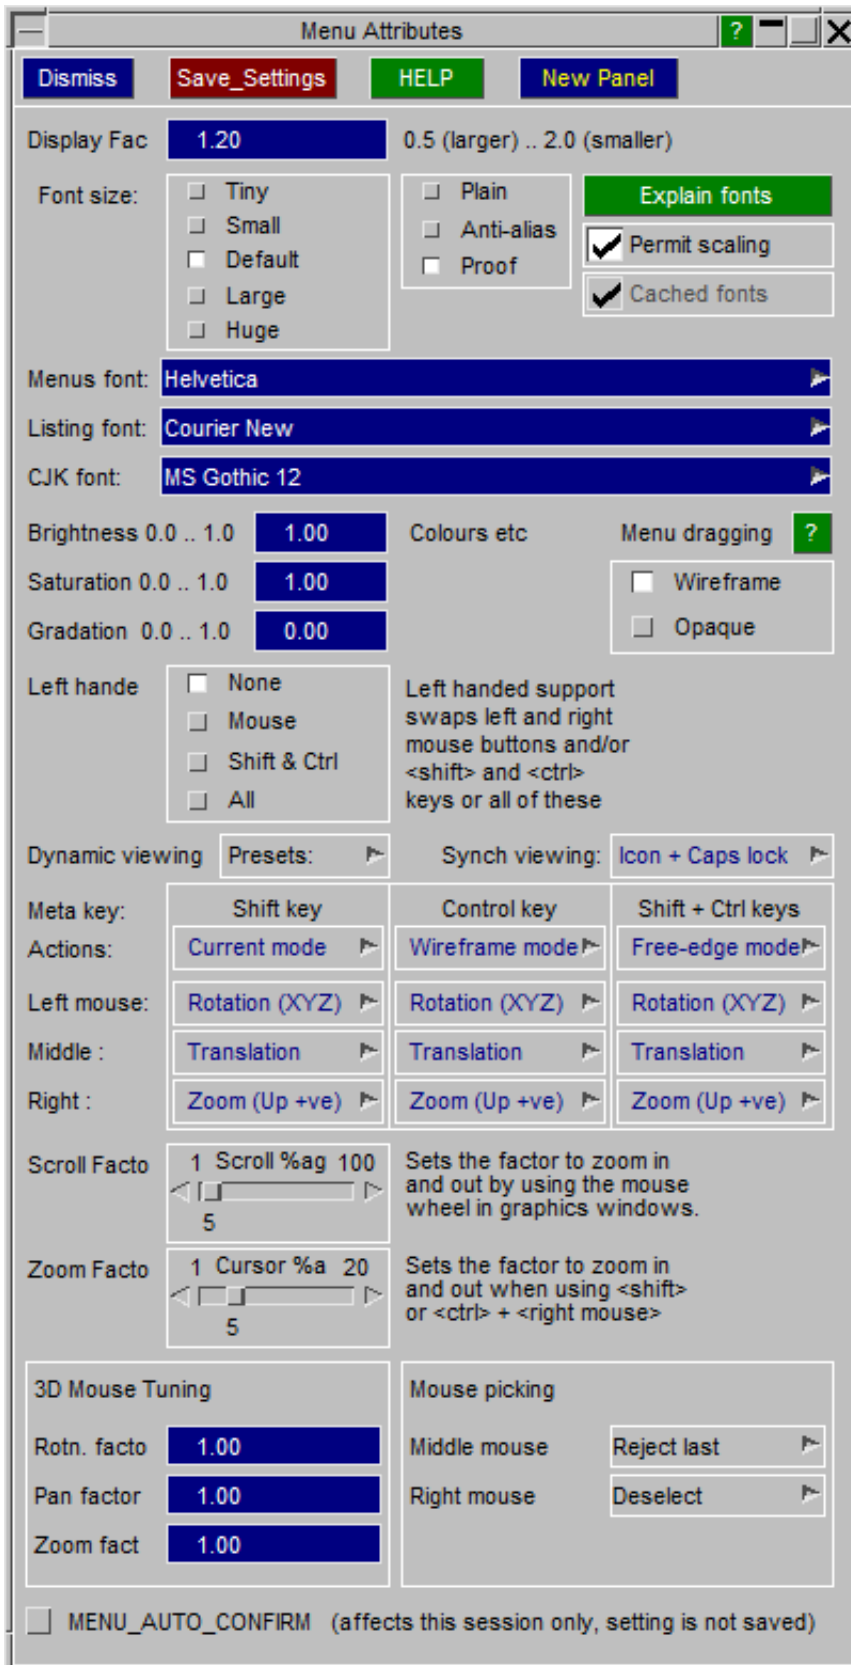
Menu Attributes ?

Dismiss Save_Settings HELP New Panel

Display Fac 1.20 0.5 (larger) .. 2.0 (smaller)

Font size: Tiny Small Default Large Huge

Plain Anti-alias Proof

Explain fonts
Permit scaling
Cached fonts

Menus font: Helvetica
Listing font: Courier New
CJK font: MS Gothic 12

Brightness 0.0 .. 1.0 1.00
Saturation 0.0 .. 1.0 1.00
Gradation 0.0 .. 1.0 0.00

Colours etc

Menu dragging ?
Wireframe
Opaque

Left hande None Mouse Shift & Ctrl All

Left handed support swaps left and right mouse buttons and/or <shift> and <ctrl> keys or all of these

Dynamic viewing Presets: Synch viewing: Icon + Caps lock

| Meta key: | Shift key | Control key | Shift + Ctrl keys |
|---|---|---|---|
| Actions: | Current mode | Wireframe mode | Free-edge mode |
| Left mouse: | Rotation (XYZ) | Rotation (XYZ) | Rotation (XYZ) |
| Middle : | Translation | Translation | Translation |
| Right : | Zoom (Up +ve) | Zoom (Up +ve) | Zoom (Up +ve) |

Scroll Facto 1 Scroll %ag 100 5
Sets the factor to zoom in and out by using the mouse wheel in graphics windows.

Zoom Facto 1 Cursor %a 20 5
Sets the factor to zoom in and out when using <shift> or <ctrl> + <right mouse>

3D Mouse Tuning
Rotn. facto 1.00
Pan factor 1.00
Zoom fact 1.00

Mouse picking
Middle mouse Reject last
Right mouse Deselect

MENU_AUTO_CONFIRM (affects this session only, setting is not saved)